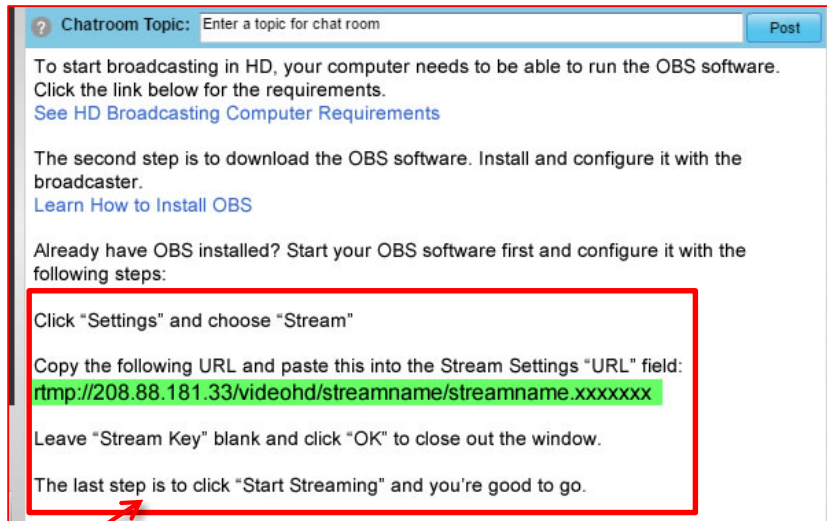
? Chatroom Topic: Enter a topic for chat room Post

To start broadcasting in HD, your computer needs to be able to run the OBS software. Click the link below for the requirements.
See HD Broadcasting Computer Requirements

The second step is to download the OBS software. Install and configure it with the broadcaster.
Learn How to Install OBS

Already have OBS installed? Start your OBS software first and configure it with the following steps:

Click “Settings” and choose “Stream”

Copy the following URL and paste this into the Stream Settings “URL” field:
rtmp://208.88.181.33/videohd/streamname/streamname.xxxxxxx

Leave “Stream Key” blank and click “OK” to close out the window.

The last step is to click “Start Streaming” and you’re good to go.